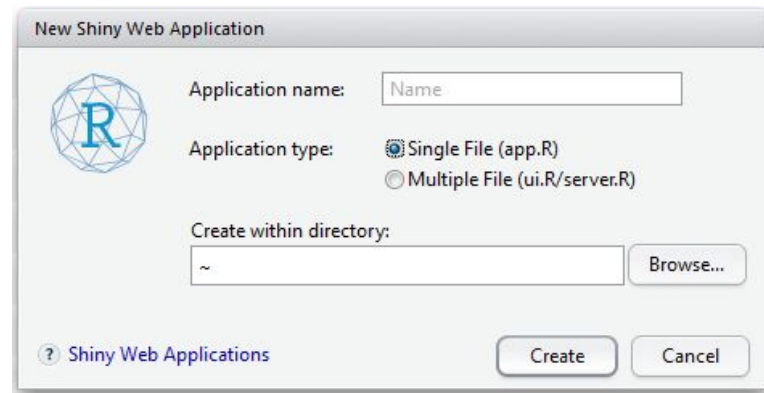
New Shiny Web Application

R

Application name: Name

Application type: Single File (app.R)
Multiple File (ui.R/server.R)

Create within directory:
~
Browse...

? Shiny Web Applications

Create Cancel